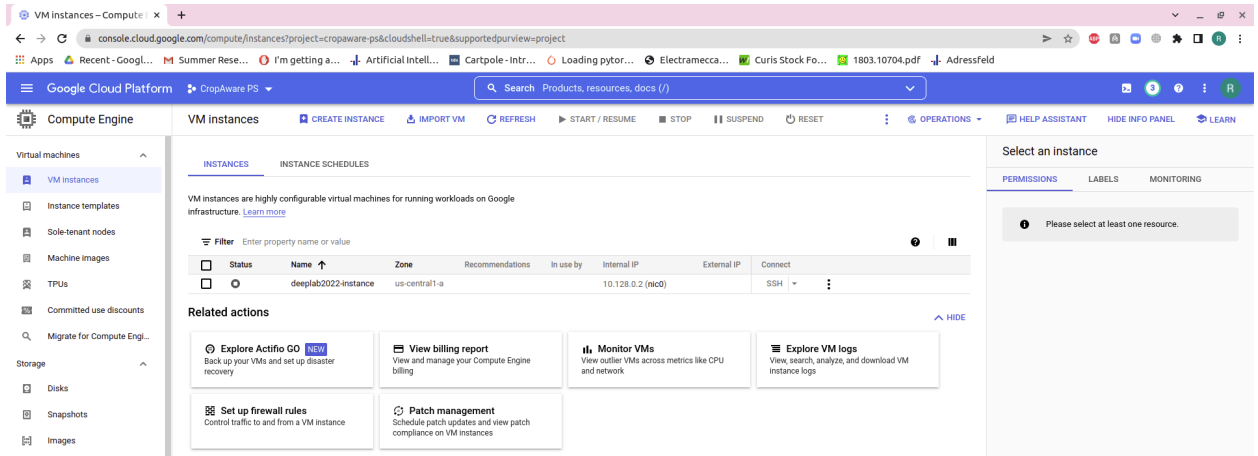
VM instances – Compute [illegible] ×
+

console.cloud.google.com/compute/instances?project=cropaware-ps&cloudshell=true&supportedpurview=project

Apps Recent - Googl... Summer Rese... I'm getting a... Artificial Intell... Cartpole - Intr... Loading pytor... Electramecca... Curis Stock Fo... 1803.10704.pdf Adressfeld

Google Cloud Platform CropAware PS
Search Products, resources, docs (/)
3
R

Compute Engine
VM instances
CREATE INSTANCE
IMPORT VM
REFRESH
START / RESUME
STOP
SUSPEND
RESET
OPERATIONS
HELP ASSISTANT
HIDE INFO PANEL
LEARN

Virtual machines
VM instances
Instance templates
Sole-tenant nodes
Machine images
TPUs
Committed use discounts
Migrate for Compute Engi...
Storage
Disks
Snapshots
Images

INSTANCES
INSTANCE SCHEDULES

VM instances are highly configurable virtual machines for running workloads on Google infrastructure. Learn more

Filter Enter property name or value

| | Status | Name ↑ | Zone | Recommendations | In use by | Internal IP | External IP | Connect |
|---|---|---|---|---|---|---|---|---|
| | | deeplab2022-instance | us-central1-a | | | 10.128.0.2 (nic0) | | SSH |

Related actions
HIDE

Explore Actifio GO NEW
Back up your VMs and set up disaster recovery

View billing report
View and manage your Compute Engine billing

Monitor VMs
View outlier VMs across metrics like CPU and network

Explore VM logs
View, search, analyze, and download VM instance logs

Set up firewall rules
Control traffic to and from a VM instance

Patch management
Schedule patch updates and view patch compliance on VM instances

Select an instance
PERMISSIONS
LABELS
MONITORING
Please select at least one resource.